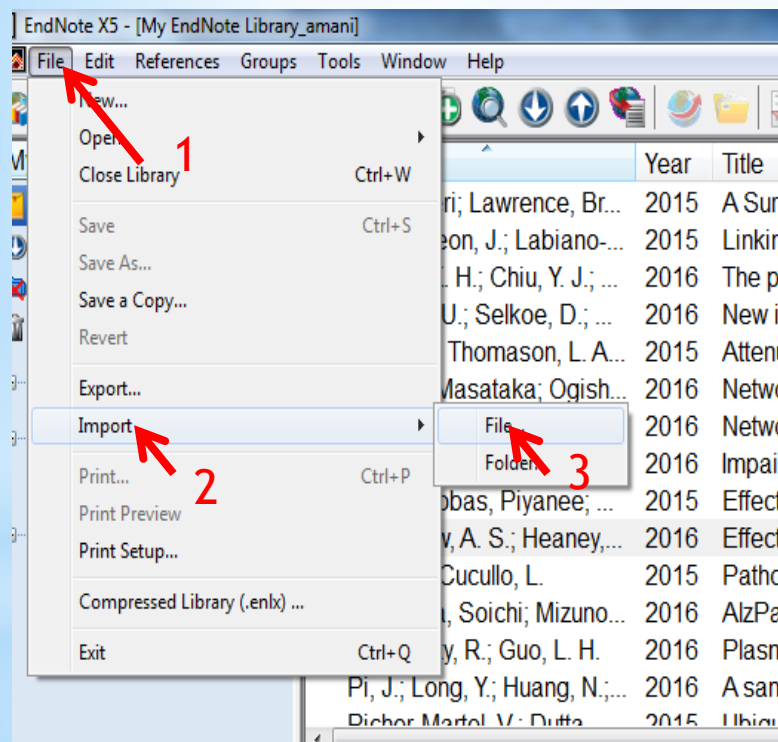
EndNote X5 - [My EndNote Library_amani]

File Edit References Groups Tools Window Help

New...
Open
Close Library Ctrl+W
Save Ctrl+S
Save As...
Save a Copy...
Revert
Export...
Import
Print... Ctrl+P
Print Preview
Print Setup...
Compressed Library (.enlx) ...
Exit Ctrl+Q

File...
Folder...

1
2
3

| | Year | Title |
|---|---|---|
| ri; Lawrence, Br... | 2015 | A Sur |
| eon, J.; Labiano-... | 2015 | Linkin |
| H.; Chiu, Y. J.; ... | 2016 | The p |
| U.; Selkoe, D.; ... | 2016 | New i |
| Thomason, L. A... | 2015 | Attenu |
| Masataka; Ogish... | 2016 | Netwo |
| | 2016 | Netwo |
| | 2016 | Impai |
| bas, Piyanee; ... | 2015 | Effect |
| v, A. S.; Heaney,... | 2016 | Effect |
| Cucullo, L. | 2015 | Patho |
| , Soichi; Mizuno... | 2016 | AlzPa |
| y, R.; Guo, L. H. | 2016 | Plasm |
| Pi, J.; Long, Y.; Huang, N.;... | 2016 | A sam |
| Pichor Martel, V.; Dutta... | 2015 | Ubiqu |